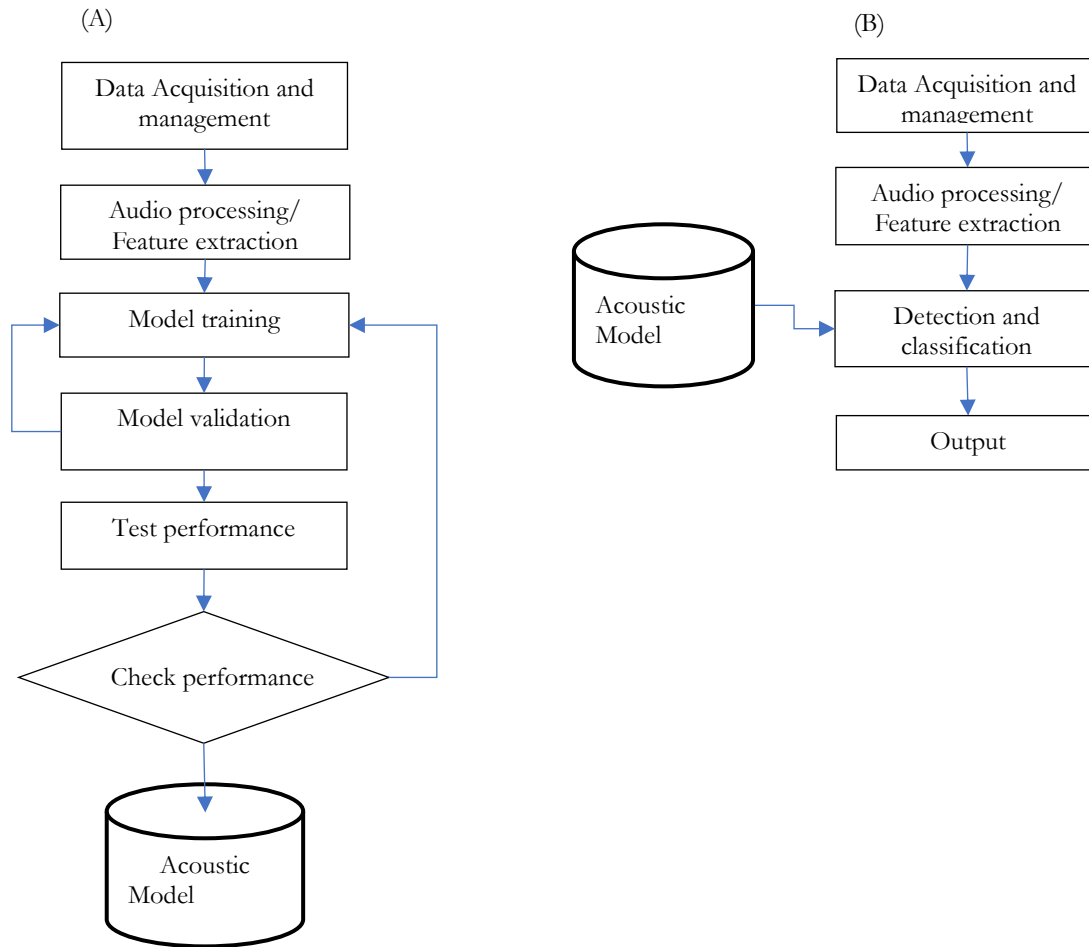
(A)

Data Acquisition and management

Audio processing/ Feature extraction

Model training

Model validation

Test performance

Check performance

Acoustic Model

(B)

Data Acquisition and management

Audio processing/ Feature extraction

Acoustic Model

Detection and classification

Output